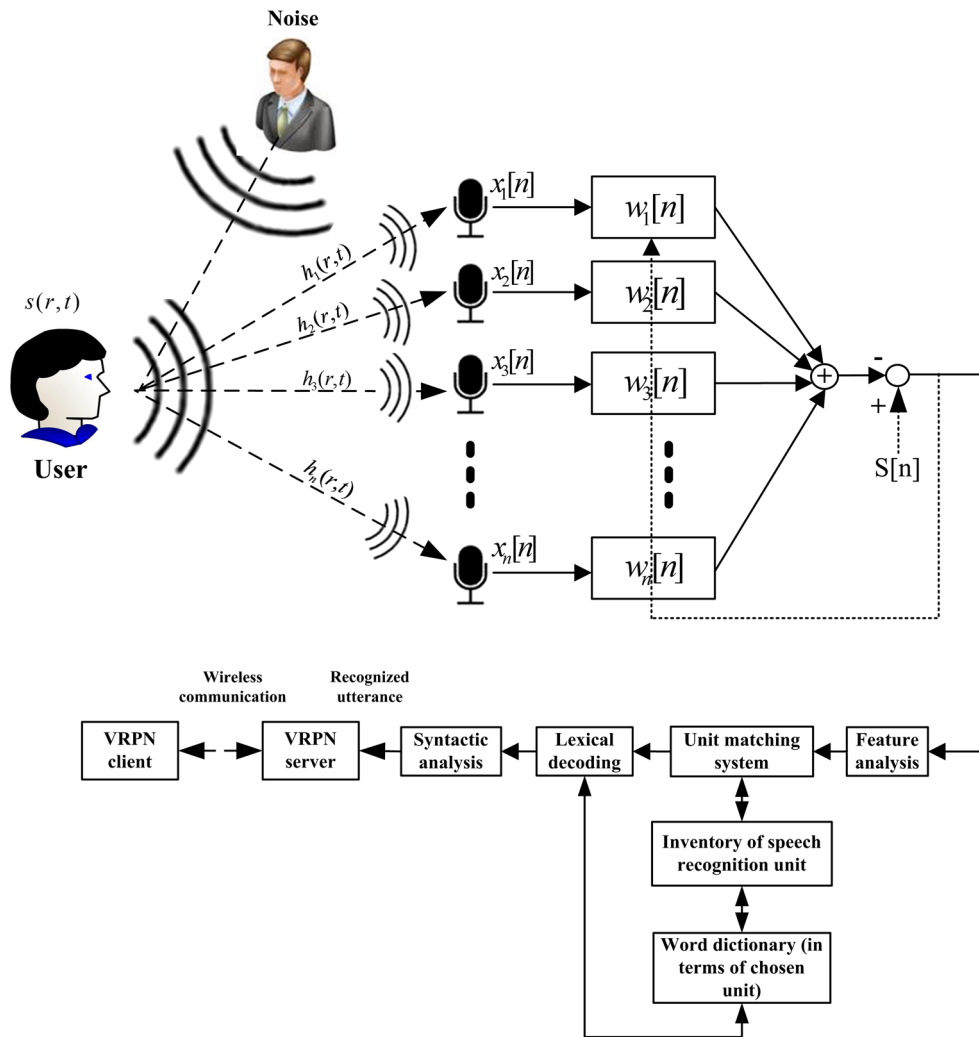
Noise

$s(r,t)$

User

$h_1(r,t)$

$h_2(r,t)$

$h_3(r,t)$

$h_n(r,t)$

$x_1[n]$

$x_2[n]$

$x_3[n]$

$x_n[n]$

$w_1[n]$

$w_2[n]$

$w_3[n]$

$w_n[n]$

-

+

S[n]

Wireless communication

Recognized utterance

VRPN client

VRPN server

Syntactic analysis

Lexical decoding

Unit matching system

Feature analysis

Inventory of speech recognition unit

Word dictionary (in terms of chosen unit)